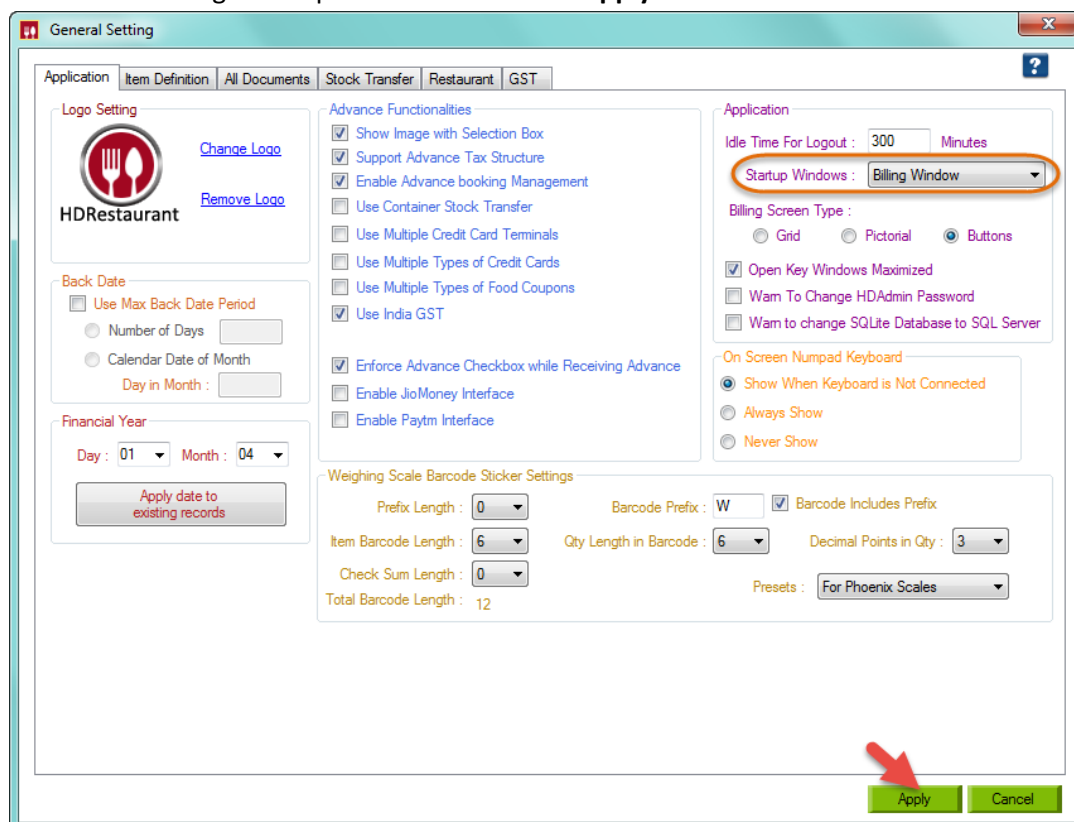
General Setting

Application | Item Definition | All Documents | Stock Transfer | Restaurant | GST

?

Logo Setting

HDRestaurant

Change Logo

Remove Logo

Back Date

Use Max Back Date Period

Number of Days

Calendar Date of Month

Day in Month :

Financial Year

Day : 01 Month : 04

Apply date to existing records

Advance Functionalities

Show Image with Selection Box

Support Advance Tax Structure

Enable Advance booking Management

Use Container Stock Transfer

Use Multiple Credit Card Terminals

Use Multiple Types of Credit Cards

Use Multiple Types of Food Coupons

Use India GST

Enforce Advance Checkbox while Receiving Advance

Enable JioMoney Interface

Enable Paytm Interface

Application

Idle Time For Logout : 300 Minutes

Startup Windows : Billing Window

Billing Screen Type :

Grid Pictorial Buttons

Open Key Windows Maximized

Warn To Change HDAdmin Password

Warn to change SQLite Database to SQL Server

On Screen Numpad Keyboard

Show When Keyboard is Not Connected

Always Show

Never Show

Weighing Scale Barcode Sticker Settings

Prefix Length : 0

Barcode Prefix : W

Barcode Includes Prefix

Item Barcode Length : 6

Qty Length in Barcode : 6

Decimal Points in Qty : 3

Check Sum Length : 0

Presets : For Phoenix Scales

Total Barcode Length : 12

Apply

Cancel